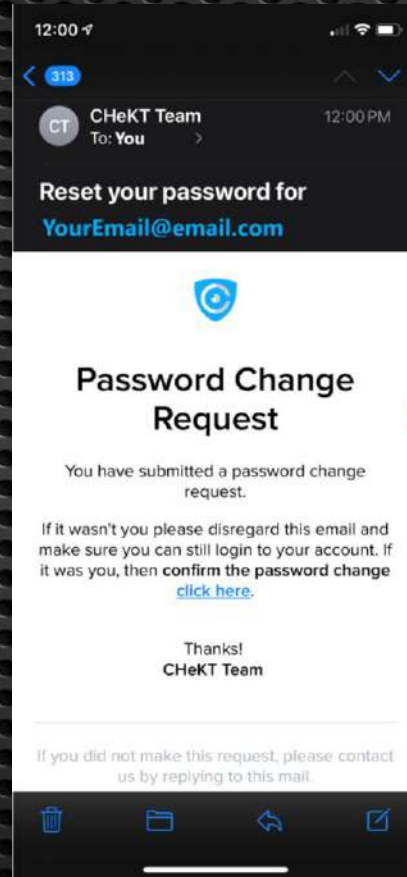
12:00

313

CT

CHeKT Team
To: You

12:00 PM

Reset your password for
YourEmail@email.com

Password Change Request

You have submitted a password change request.

If it wasn't you please disregard this email and make sure you can still login to your account. If it was you, then confirm the password change click here.

Thanks!
CHeKT Team

If you did not make this request, please contact us by replying to this mail.